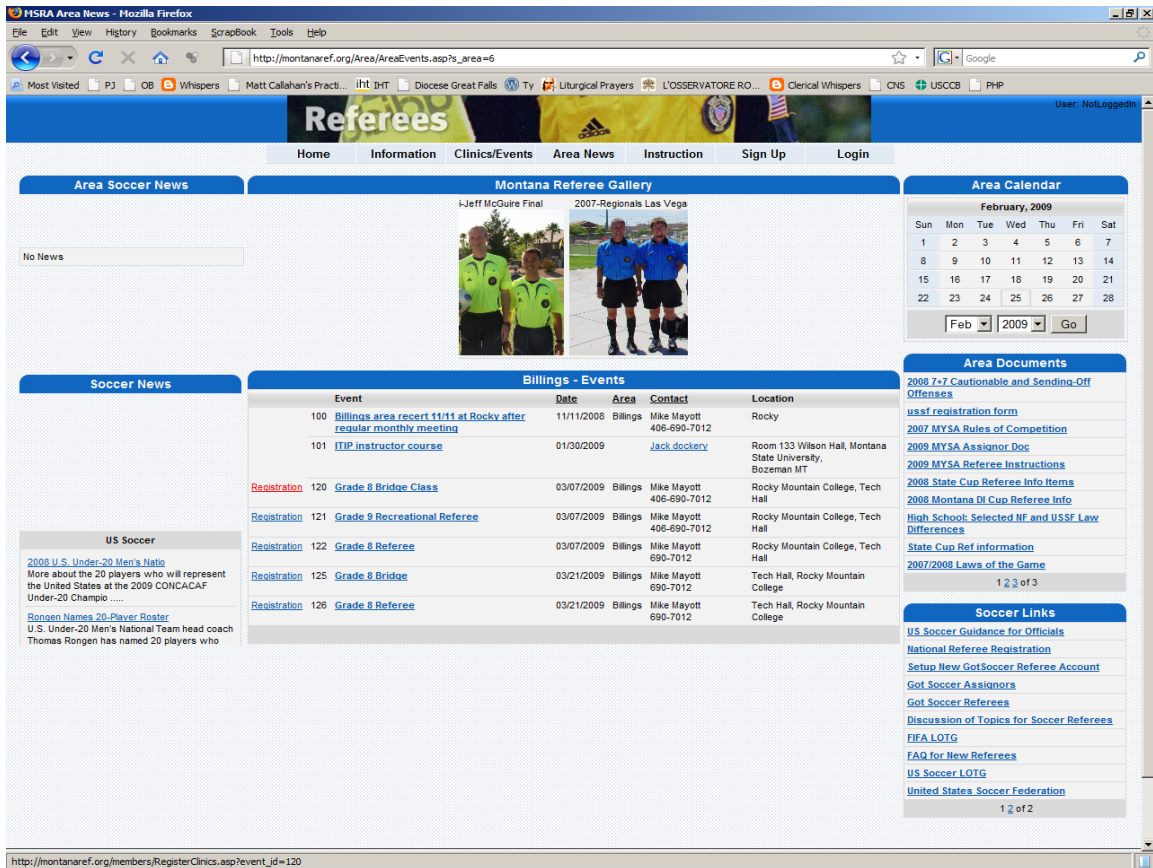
MSRA Area News - Mozilla Firefox

File Edit View History Bookmarks ScrapBook Tools Help

http://montanaref.org/Area/AreaEvents.asp?s_area=6

Google

Most Visited PJ OB Whispers Matt Callahan's Practi... IHT Diocese Great Falls Ty Liturgical Prayers L'OSSERVATORE RO... Clerical Whispers CNS USCCB PHP

Referees

User: NotLoggedIn

Home Information Clinics/Events Area News Instruction Sign Up Login

Area Soccer News

No News

Montana Referee Gallery

i-Jeff McGuire Final

2007-Regionals Las Vega

Area Calendar

February, 2009

| Sun | Mon | Tue | Wed | Thu | Fri | Sat |
|---|---|---|---|---|---|---|
| 1 | 2 | 3 | 4 | 5 | 6 | 7 |
| 8 | 9 | 10 | 11 | 12 | 13 | 14 |
| 15 | 16 | 17 | 18 | 19 | 20 | 21 |
| 22 | 23 | 24 | 25 | 26 | 27 | 28 |

Feb 2009 Go

Soccer News

Billings - Events

| | | Event | Date | Area | Contact | Location |
|---|---|---|---|---|---|---|
| | 100 | Billings area recert 11/11 at Rocky after regular monthly meeting | 11/11/2008 | Billings | Mike Mayott 406-690-7012 | Rocky |
| | 101 | ITIP instructor course | 01/30/2009 | | Jack dockery | Room 133 Wilson Hall, Montana State University, Bozeman MT |
| Registration | 120 | Grade 8 Bridge Class | 03/07/2009 | Billings | Mike Mayott 406-690-7012 | Rocky Mountain College, Tech Hall |
| Registration | 121 | Grade 9 Recreational Referee | 03/07/2009 | Billings | Mike Mayott 406-690-7012 | Rocky Mountain College, Tech Hall |
| Registration | 122 | Grade 8 Referee | 03/07/2009 | Billings | Mike Mayott 690-7012 | Rocky Mountain College, Tech Hall |
| Registration | 125 | Grade 8 Bridge | 03/21/2009 | Billings | Mike Mayott 690-7012 | Tech Hall, Rocky Mountain College |
| Registration | 126 | Grade 8 Referee | 03/21/2009 | Billings | Mike Mayott 690-7012 | Tech Hall, Rocky Mountain College |

Area Documents

2008 7+7 Cautionable and Sending-Off Offenses
ussf registration form
2007 MYSA Rules of Competition
2009 MYSA Assignor Doc
2009 MYSA Referee Instructions
2008 State Cup Referee Info Items
2008 Montana DI Cup Referee Info
High School: Selected NF and USSF Law Differences
State Cup Ref information
2007/2008 Laws of the Game
1 2 3 of 3

US Soccer

2008 U.S. Under-20 Men's Natio
More about the 20 players who will represent the United States at the 2009 CONCACAF Under-20 Champio .....

Rongen Names 20-Player Roster
U.S. Under-20 Men's National Team head coach Thomas Rongen has named 20 players who

Soccer Links

US Soccer Guidance for Officials
National Referee Registration
Setup New GotSoccer Referee Account
Got Soccer Assignors
Got Soccer Referees
Discussion of Topics for Soccer Referees
FIFA LOTG
FAQ for New Referees
US Soccer LOTG
United States Soccer Federation
1 2 of 2

http://montanaref.org/members/RegisterClinics.asp?event_id=120